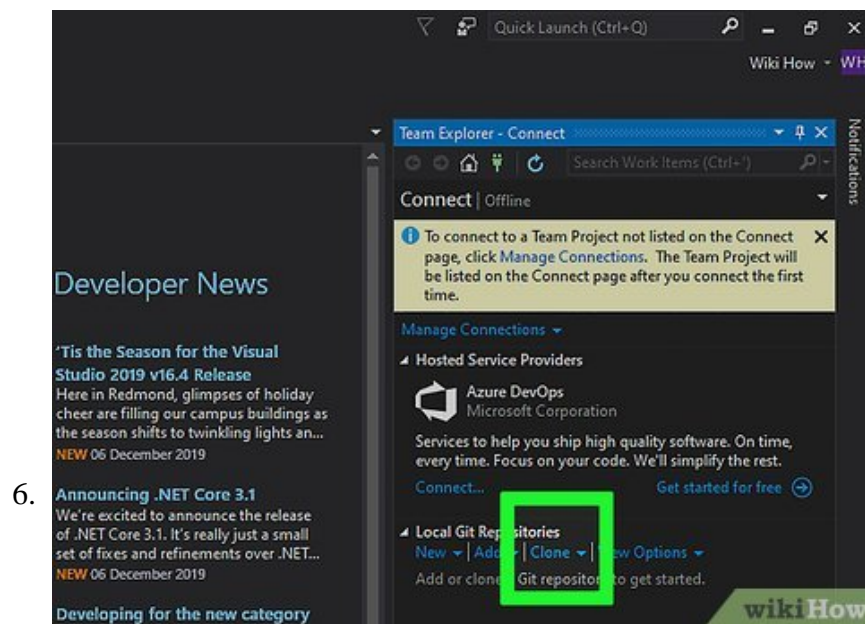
Quick Launch (Ctrl+Q)

Wiki How - WH

Notifications

Team Explorer - Connect

Search Work Items (Ctrl+')

Connect | Offline

To connect to a Team Project not listed on the Connect page, click Manage Connections. The Team Project will be listed on the Connect page after you connect the first time.

Manage Connections

Hosted Service Providers

Azure DevOps
Microsoft Corporation

Services to help you ship high quality software. On time, every time. Focus on your code. We'll simplify the rest.

Connect...

Get started for free

Local Git Rep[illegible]sitories

New | Add | Clone | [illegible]w Options

Add or clone Git reposito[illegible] to get started.

Developer News

'Tis the Season for the Visual Studio 2019 v16.4 Release
Here in Redmond, glimpses of holiday cheer are filling our campus buildings as the season shifts to twinkling lights an...
NEW 06 December 2019

6.

Announcing .NET Core 3.1
We're excited to announce the release of .NET Core 3.1. It's really just a small set of fixes and refinements over .NET...
NEW 06 December 2019

Developing for the new category

wikiHow